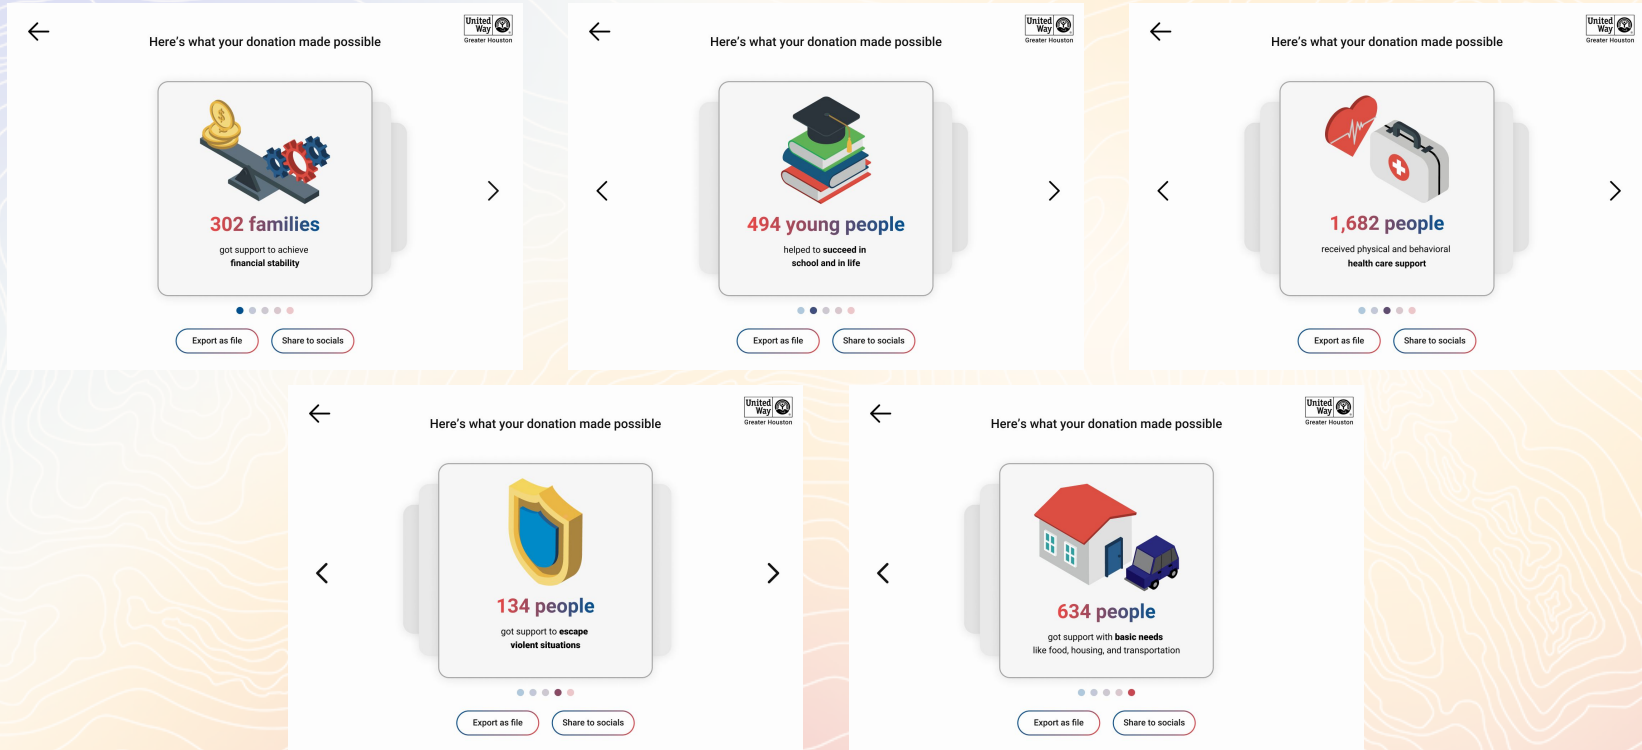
Here's what your donation made possible

United Way Greater Houston

302 families

got support to achieve financial stability

Export as file

Share to socials

Here's what your donation made possible

United Way Greater Houston

494 young people

helped to succeed in school and in life

Export as file

Share to socials

Here's what your donation made possible

United Way Greater Houston

1,682 people

received physical and behavioral health care support

Export as file

Share to socials

Here's what your donation made possible

United Way Greater Houston

134 people

got support to escape violent situations

Export as file

Share to socials

Here's what your donation made possible

United Way Greater Houston

634 people

got support with basic needs like food, housing, and transportation

Export as file

Share to socials